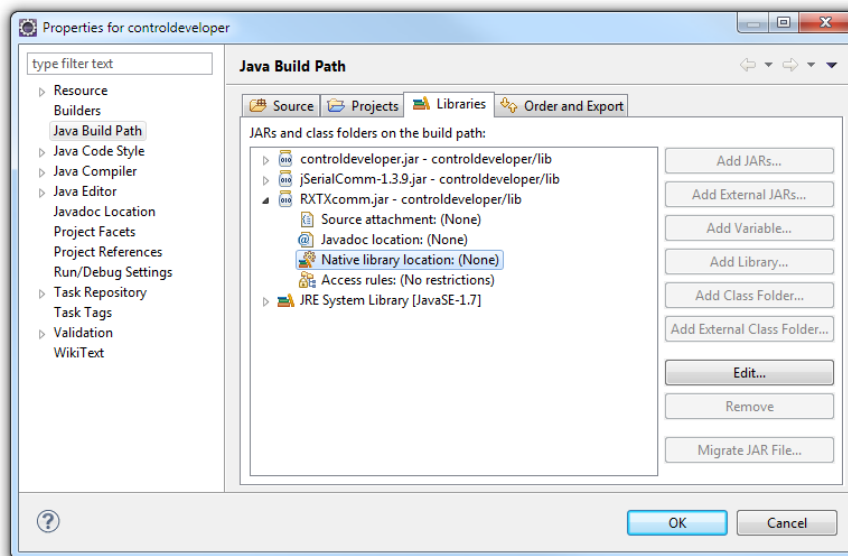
Properties for controldeveloper

type filter text

Resource
Builders
Java Build Path
Java Code Style
Java Compiler
Java Editor
Javadoc Location
Project Facets
Project References
Run/Debug Settings
Task Repository
Task Tags
Validation
WikiText

Java Build Path

Source
Projects
Libraries
Order and Export

JARs and class folders on the build path:

controldeveloper.jar - controldeveloper/lib
jSerialComm-1.3.9.jar - controldeveloper/lib
RXTXcomm.jar - controldeveloper/lib
Source attachment: (None)
Javadoc location: (None)
Native library location: (None)
Access rules: (No restrictions)
JRE System Library [JavaSE-1.7]

Add JARs...
Add External JARs...
Add Variable...
Add Library...
Add Class Folder...
Add External Class Folder...
Edit...
Remove
Migrate JAR File...

OK
Cancel